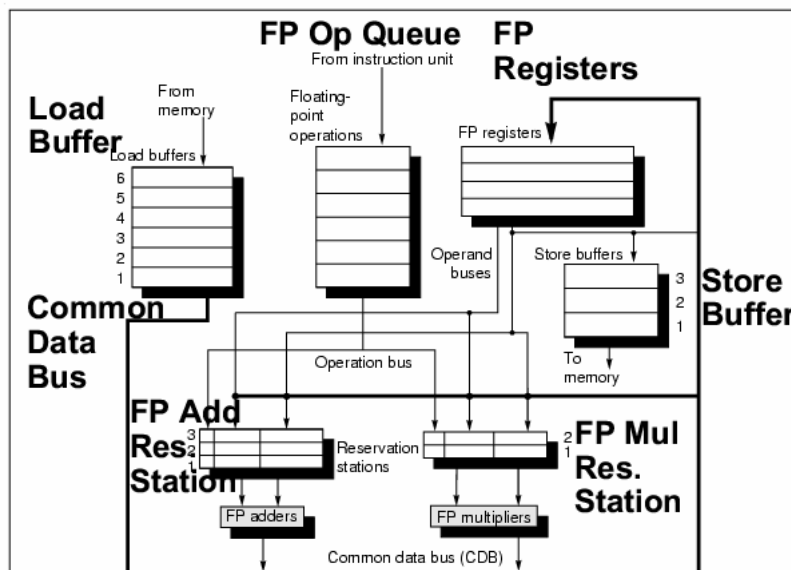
FP Op Queue

From instruction unit

FP Registers

Load Buffer

From memory

Load buffers

6
5
4
3
2
1

Floating-point operations

FP registers

Operand buses

Store buffers

3
2
1

Store Buffer

To memory

Common Data Bus

Operation bus

FP Add Res. Station

3
2
1

Reservation stations

2
1

FP Mul Res. Station

FP adders

FP multipliers

Common data bus (CDB)